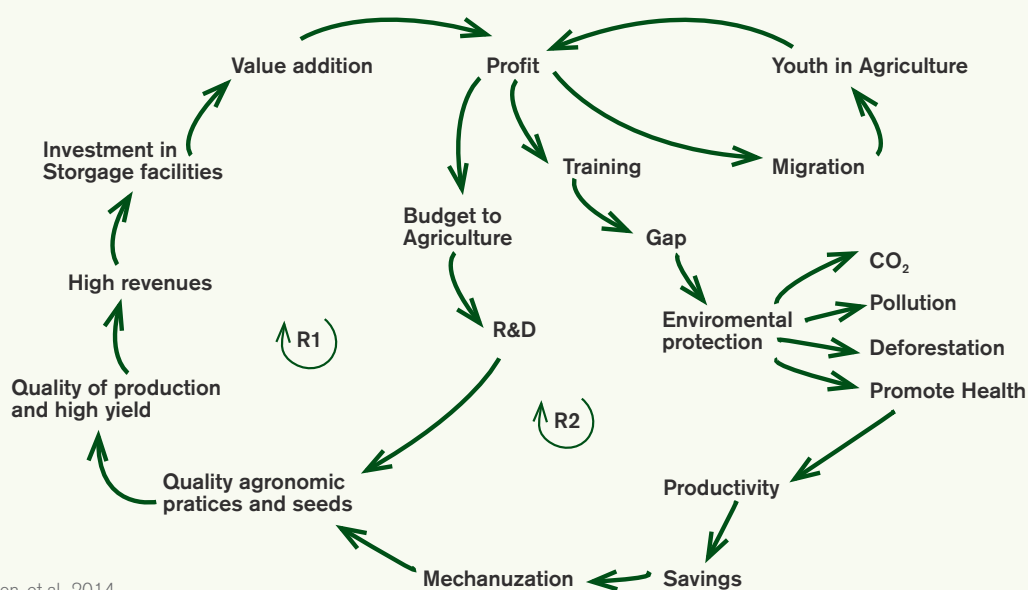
Value addition

Profit

Youth in Agriculture

Investment in Storage facilities

Training

Migration

Budget to Agriculture

Gap

$CO_2$

High revenues

Pollution

R1

R&D

Enviromental protection

Deforestation

Quality of production and high yield

Promote Health

R2

Quality agronomic pratices and seeds

Productivity

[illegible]en et al. 2014

Mechanuzation

Savings